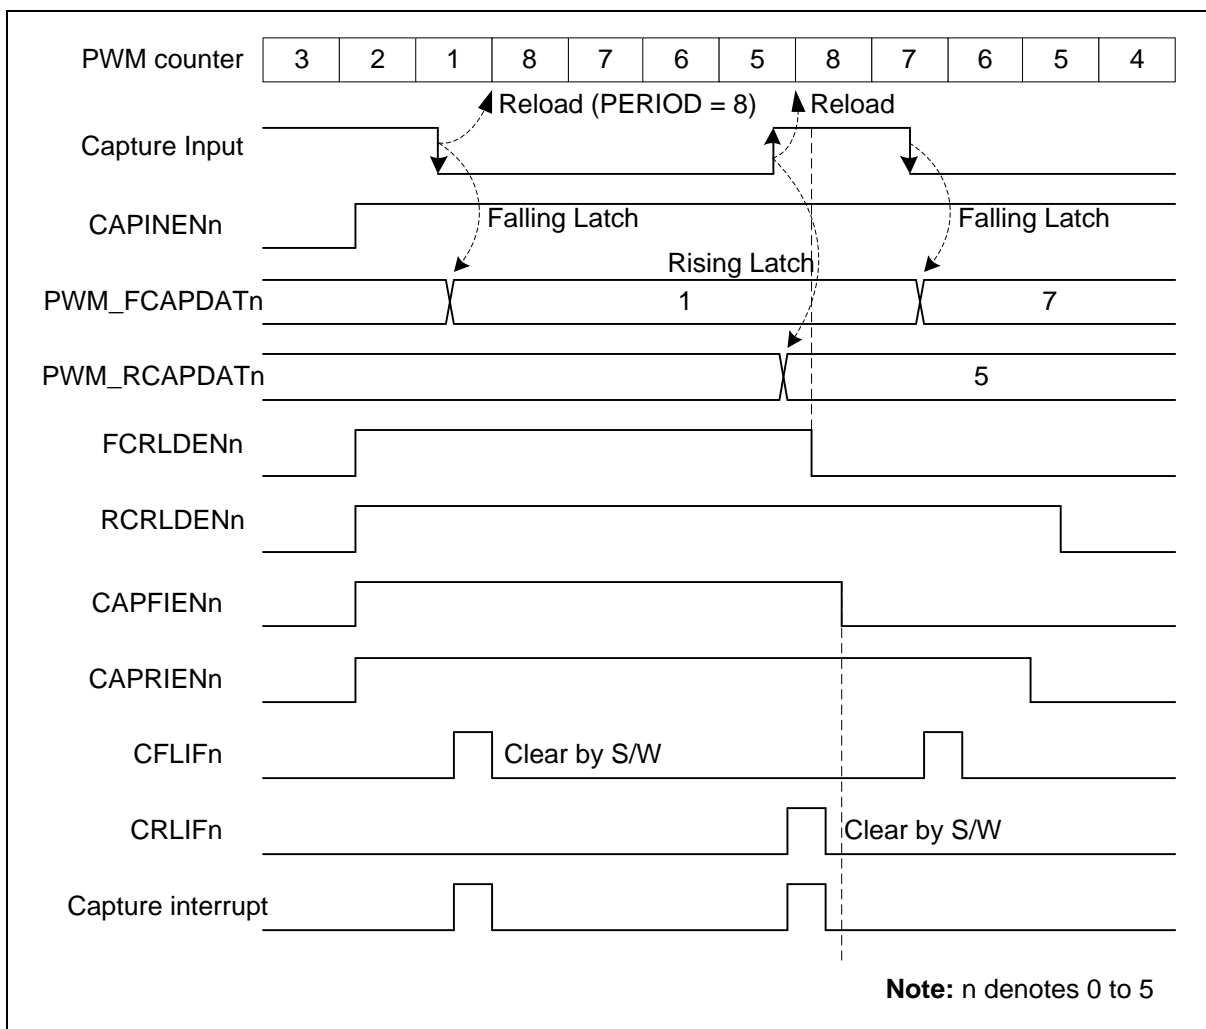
PWM counter

| 3 | 2 | 1 | 8 | 7 | 6 | 5 | 8 | 7 | 6 | 5 | 4 |
|---|---|---|---|---|---|---|---|---|---|---|---|

Reload (PERIOD = 8)

Reload

Capture Input

CAPINENn

Falling Latch

Falling Latch

Rising Latch

PWM_FCAPDATn

1

7

PWM_RCAPDATn

5

FCRLDENn

RCRLDENn

CAPFIENn

CAPRIENn

CFLIFn

Clear by S/W

CRLIFn

Clear by S/W

Capture interrupt

**Note:** n denotes 0 to 5